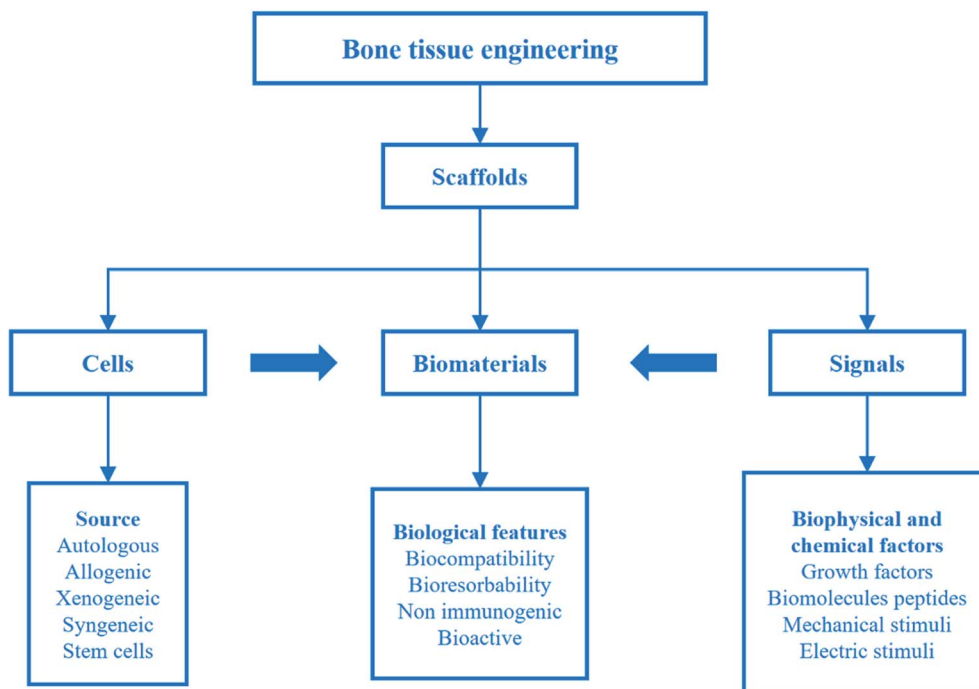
Bone tissue engineering

Scaffolds

Cells

Biomaterials

Signals

Source
Autologous
Allogenic
Xenogeneic
Syngeneic
Stem cells

Biological features
Biocompatibility
Bioresorbability
Non immunogenic
Bioactive

Biophysical and chemical factors
Growth factors
Biomolecules peptides
Mechanical stimuli
Electric stimuli